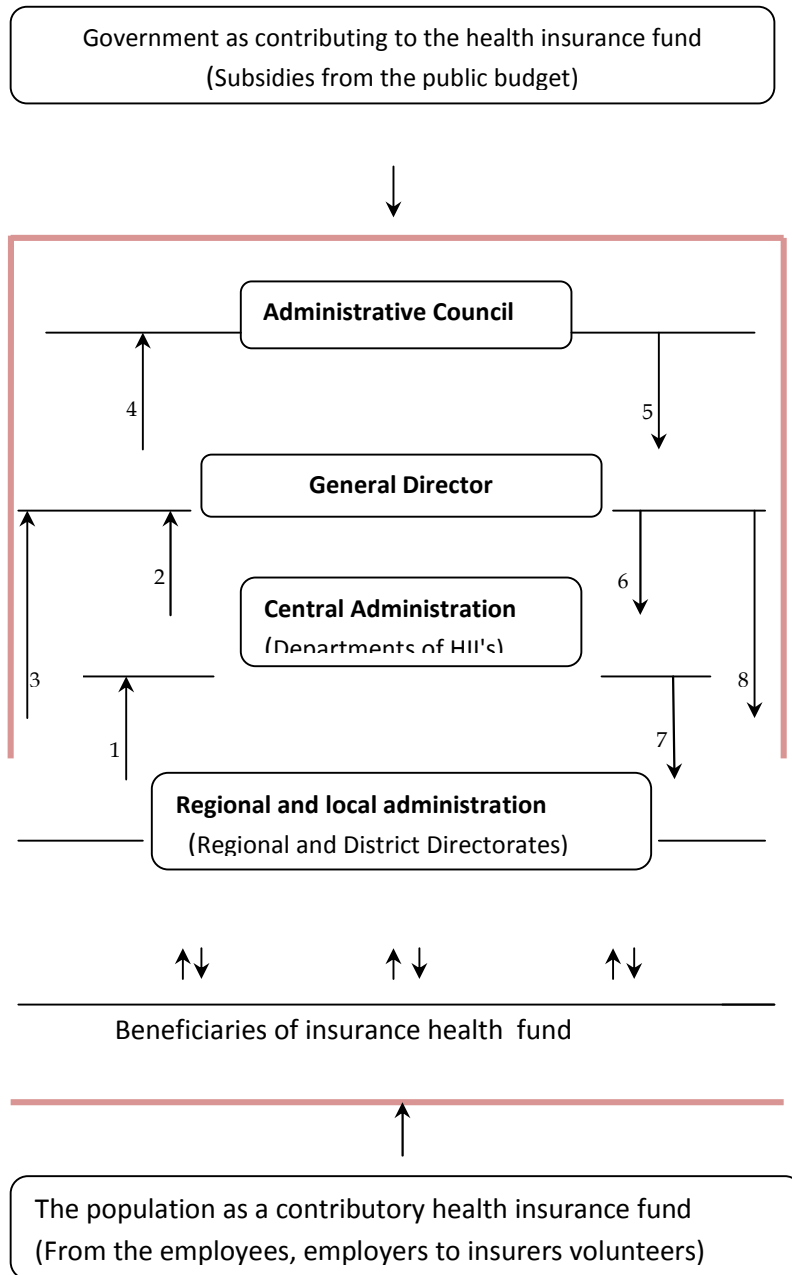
Government as contributing to the health insurance fund
(Subsidies from the public budget)

Administrative Council

4

5

General Director

2

6

Central Administration
(Departments of HII's)

3

8

1

7

Regional and local administration
(Regional and District Directorates)

Beneficiaries of insurance health fund

The population as a contributory health insurance fund
(From the employees, employers to insurers volunteers)